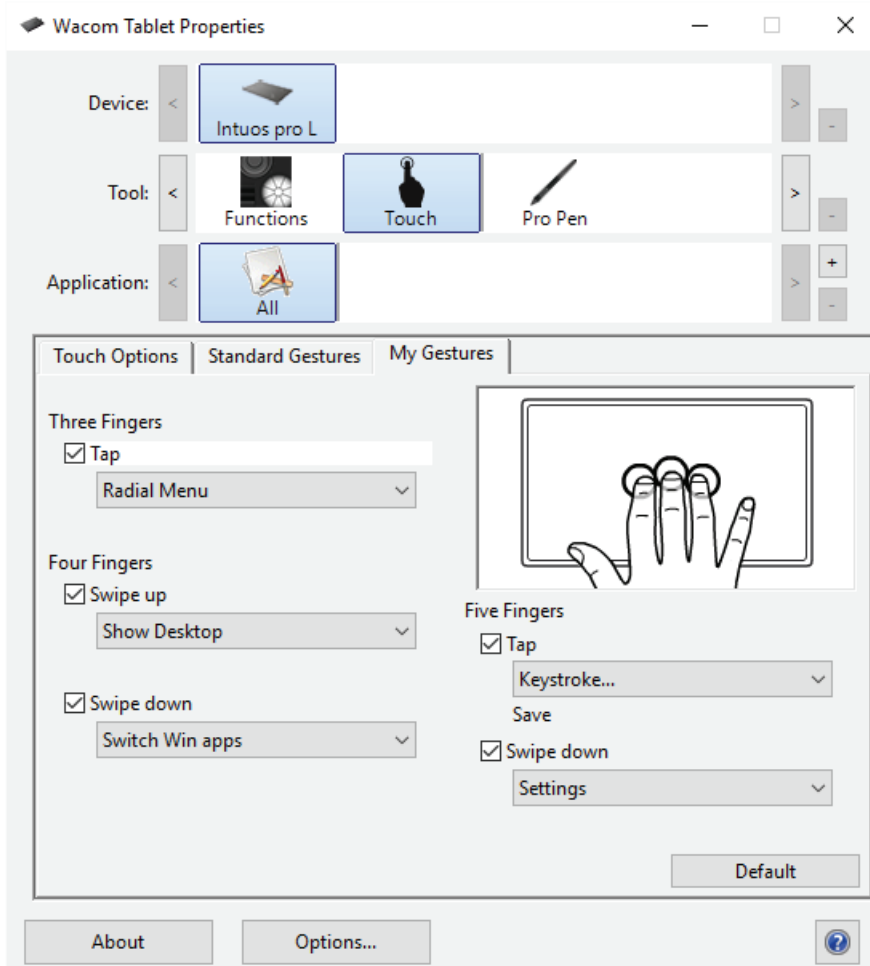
Wacom Tablet Properties

Device: < Intuos pro L > -

Tool: < Functions Touch Pro Pen > -

Application: < All > + -

Touch Options | Standard Gestures | My Gestures

Three Fingers
☑ Tap
Radial Menu

Four Fingers
☑ Swipe up
Show Desktop

☑ Swipe down
Switch Win apps

Five Fingers
☑ Tap
Keystroke...
Save
☑ Swipe down
Settings

Default

About | Options... | ?